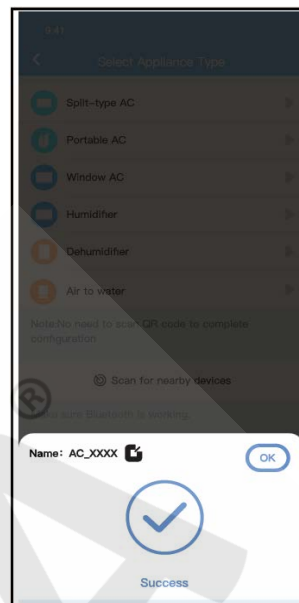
9:41
Select Appliance Type
Split-type AC
Portable AC
Window AC
Humidifier
Dehumidifier
Air to water
Note:No need to scan QR code to complete configuration
Scan for nearby devices
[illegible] sure Bluetooth is working
Name: AC_XXXX
OK
Success